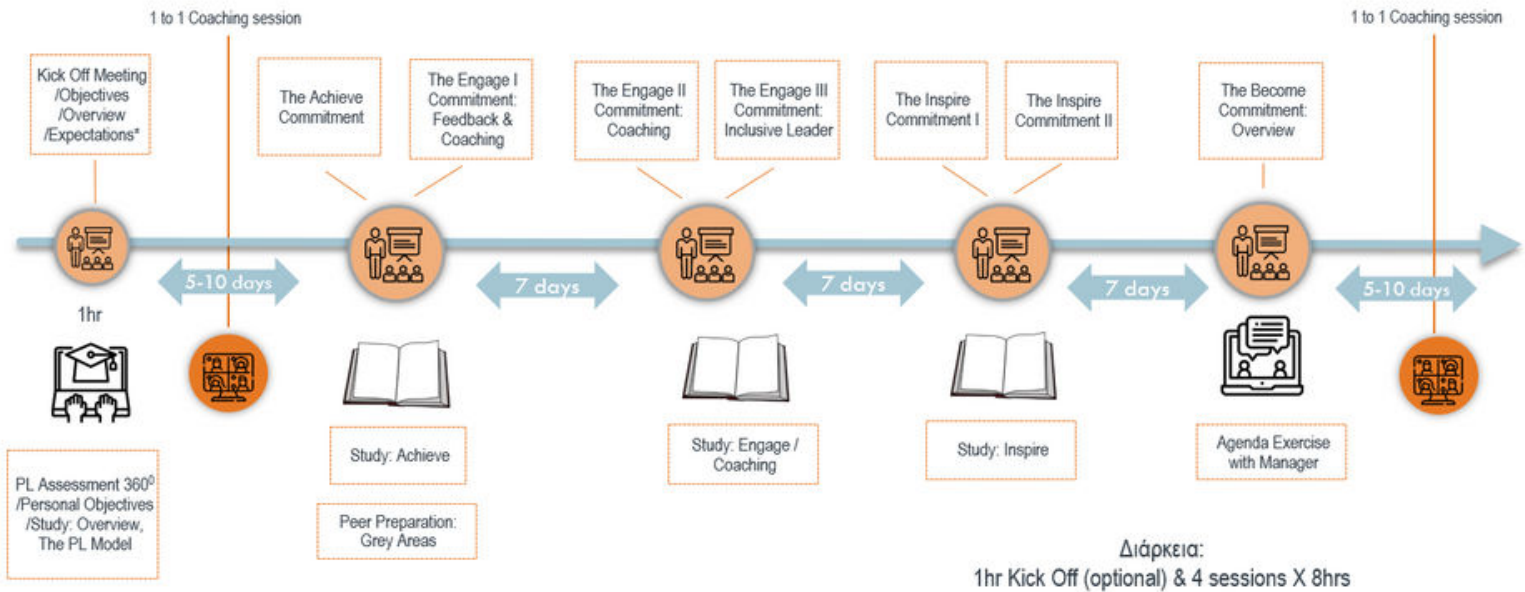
1 to 1 Coaching session

1 to 1 Coaching session

Kick Off Meeting /Objectives /Overview /Expectations*

The Achieve Commitment

The Engage I Commitment: Feedback & Coaching

The Engage II Commitment: Coaching

The Engage III Commitment: Inclusive Leader

The Inspire Commitment I

The Inspire Commitment II

The Become Commitment: Overview

5-10 days

7 days

7 days

7 days

5-10 days

1hr

PL Assessment $360^0$ /Personal Objectives /Study: Overview, The PL Model

Study: Achieve

Peer Preparation: Grey Areas

Study: Engage / Coaching

Study: Inspire

Agenda Exercise with Manager

Διάρκεια:
1hr Kick Off (optional) & 4 sessions X 8hrs